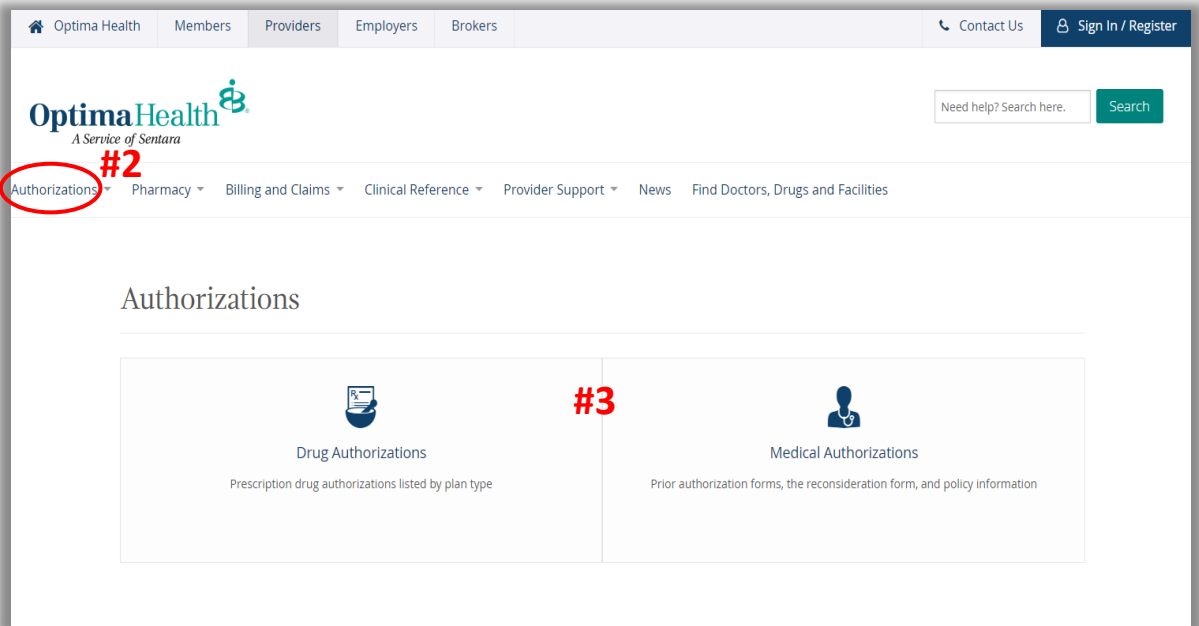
Optima Health Members Providers Employers Brokers Contact Us Sign In / Register

OptimaHealth
A Service of Sentara

Need help? Search here. Search

#2

Authorizations Pharmacy Billing and Claims Clinical Reference Provider Support News Find Doctors, Drugs and Facilities

Authorizations

#3

Rx

Drug Authorizations

Prescription drug authorizations listed by plan type

Medical Authorizations

Prior authorization forms, the reconsideration form, and policy information